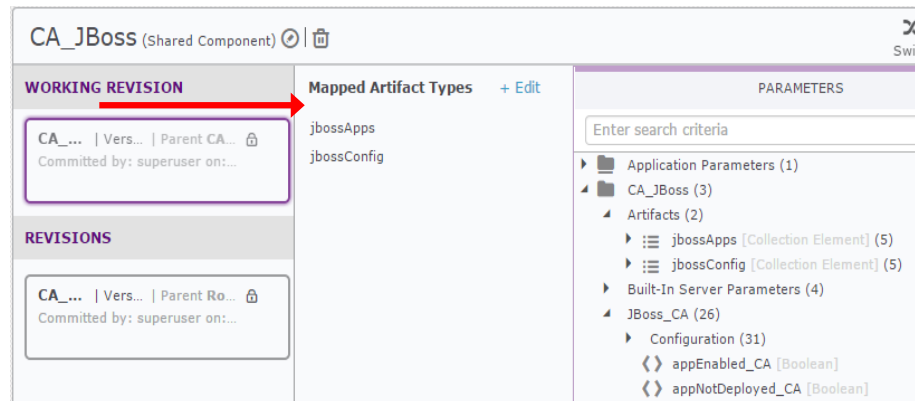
CA_JBoss (Shared Component)

Swi

WORKING REVISION

CA_... | Vers... | Parent CA...
Committed by: superuser on:...

REVISIONS

CA_... | Vers... | Parent Ro...
Committed by: superuser on:...

Mapped Artifact Types + Edit

jbossApps
jbossConfig

PARAMETERS

Enter search criteria

Application Parameters (1)
CA_JBoss (3)
Artifacts (2)
jbossApps [Collection Element] (5)
jbossConfig [Collection Element] (5)
Built-In Server Parameters (4)
JBoss_CA (26)
Configuration (31)
appEnabled_CA [Boolean]
appNotDeployed_CA [Boolean]